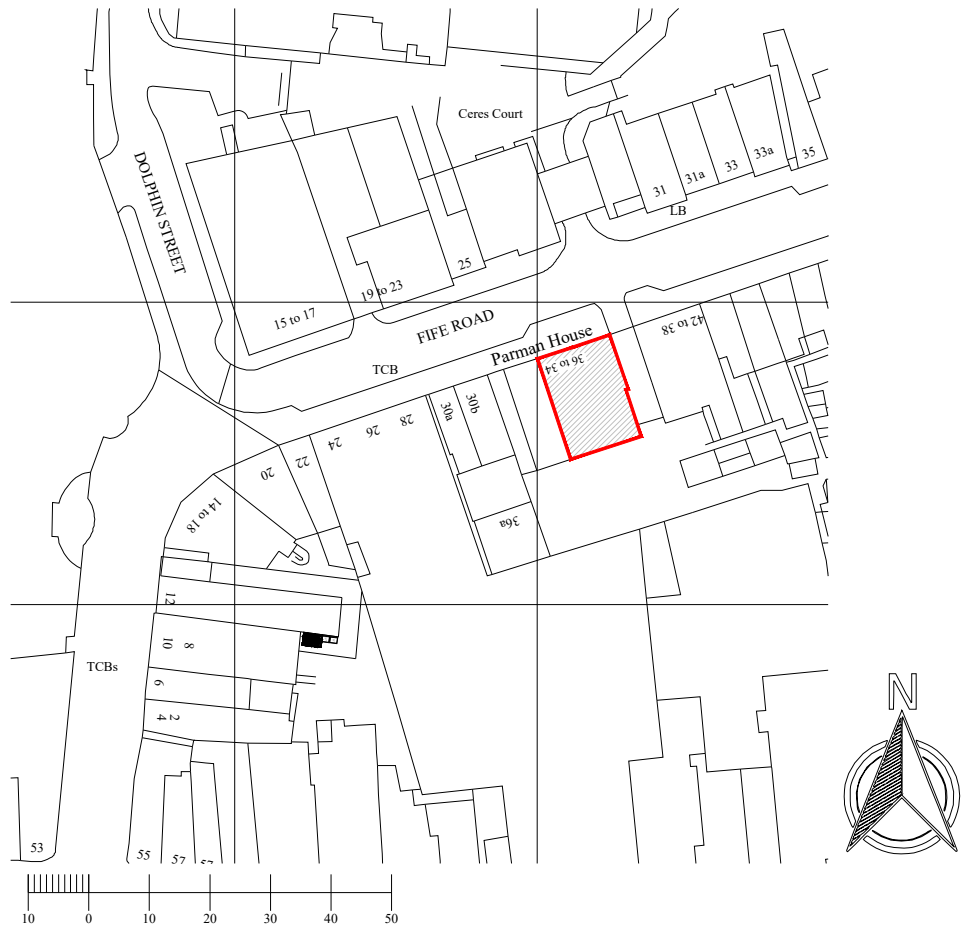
Ceres Court

DOLPHIN STREET

31
31a
33
33a
35
LB

25
19 to 23
15 to 17

FIFE ROAD

Parman House
42 to 38
36 to 34

TCB

30a
30b
28
26
24
22
20
14 to 18
36a

P

12
10
8
6
4
2

TCBs

53
55
57
57

N

10
0
10
20
30
40
50